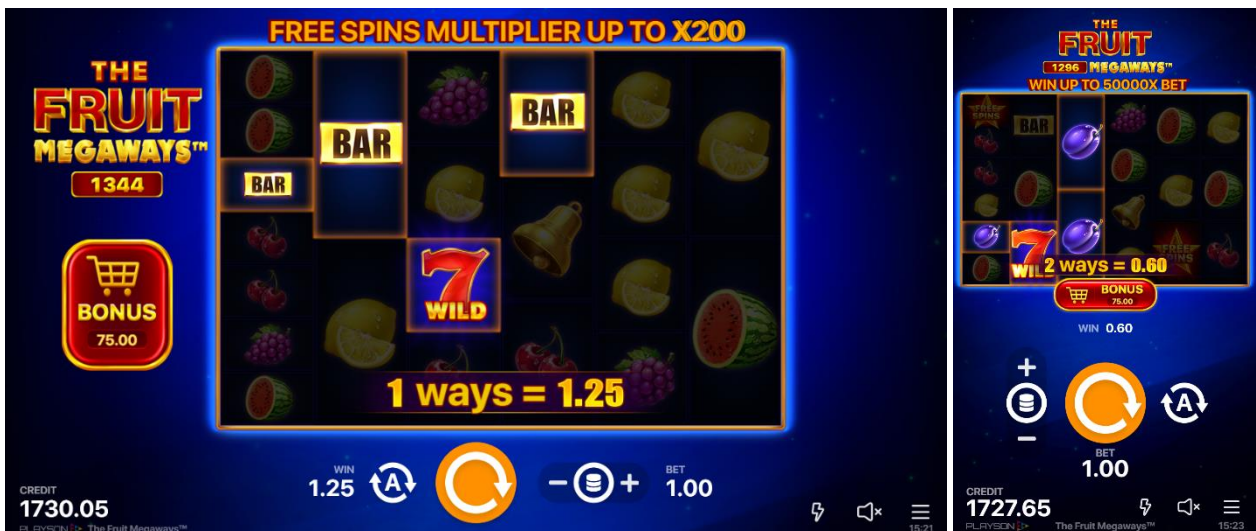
FREE SPINS MULTIPLIER UP TO X200

THE FRUIT MEGAWAYS™
1344

BONUS
75.00

BAR
BAR
BAR

WILD

1 ways = 1.25

WIN
1.25

BET
1.00

CREDIT
1730.05

PLAYSON The Fruit Megaways™

15:21

THE FRUIT
1296 MEGAWAYS™
WIN UP TO 50000X BET

FREE SPINS
BAR
WILD
FREE SPINS

2 ways = 0.60

BONUS
75.00

WIN 0.60

+
−

BET
1.00

CREDIT
1727.65

PLAYSON The Fruit Megaways™

15:23